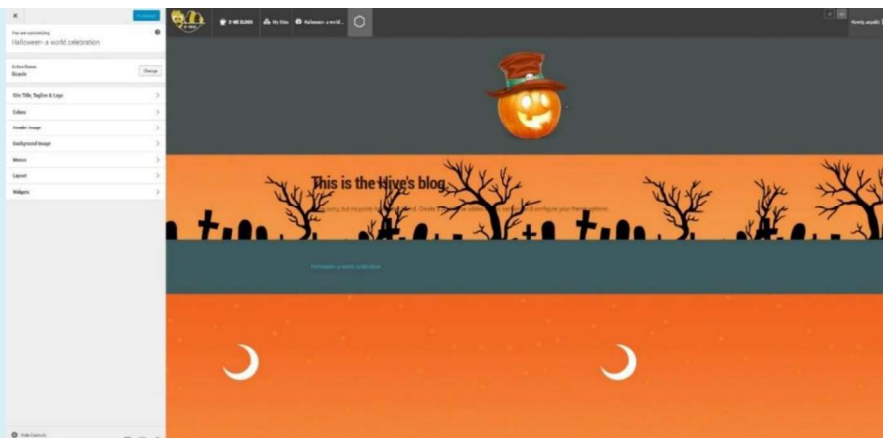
×

Published

You are customizing
Halloween- a world celebration

Active theme
Boardo

Change

Site Title, Tagline & Logo

Colors

Header Image

Background Image

Menus

Layout

Widgets

Hide Controls

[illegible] My Sites Halloween- a world...

Howdy, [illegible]

This is the Hive's blog.

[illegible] but no posts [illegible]. Create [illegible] configure your theme options.

Halloween- a world celebration